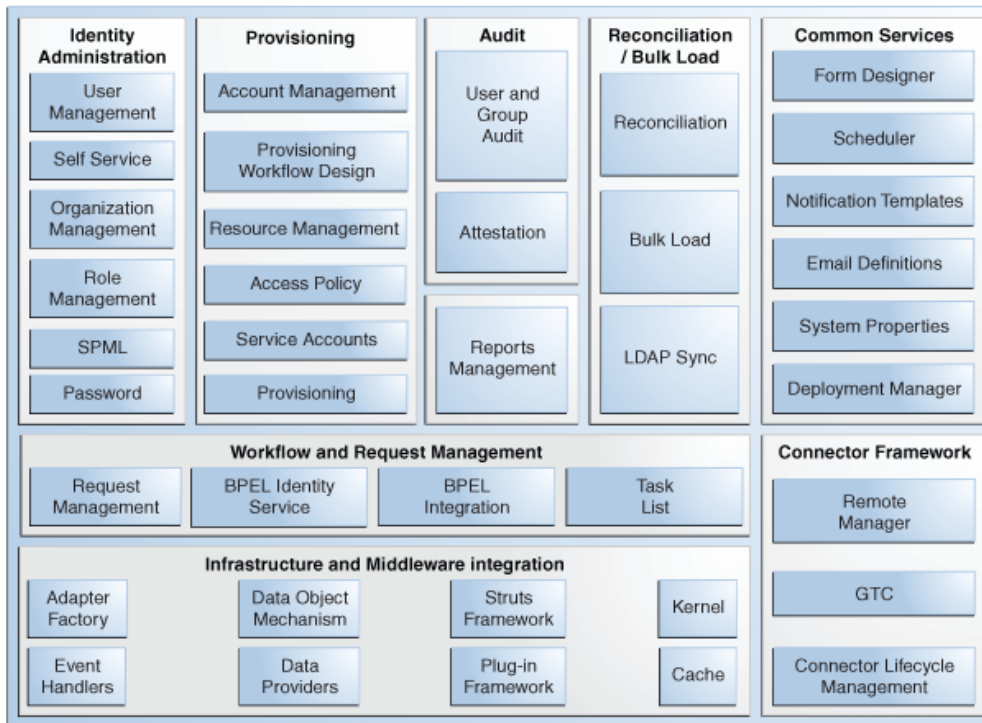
Identity Administration

User Management

Self Service

Organization Management

Role Management

SPML

Password

Provisioning

Account Management

Provisioning Workflow Design

Resource Management

Access Policy

Service Accounts

Provisioning

Audit

User and Group Audit

Attestation

Reports Management

Reconciliation / Bulk Load

Reconciliation

Bulk Load

LDAP Sync

Common Services

Form Designer

Scheduler

Notification Templates

Email Definitions

System Properties

Deployment Manager

Workflow and Request Management

Request Management

BPEL Identity Service

BPEL Integration

Task List

Connector Framework

Remote Manager

GTC

Connector Lifecycle Management

Infrastructure and Middleware integration

Adapter Factory

Data Object Mechanism

Struts Framework

Kernel

Event Handlers

Data Providers

Plug-in Framework

Cache